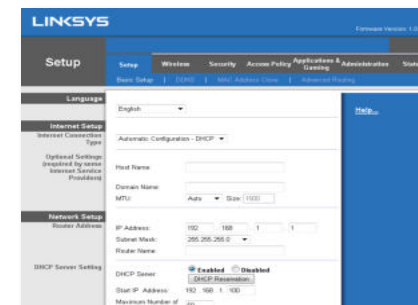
LINKSYS

Firmware Version: 1.0

Setup

Setup Wireless Security Access Policy Applications & Gaming Administration Status

Basic Setup | DDNS | MAC Address Clone | Advanced Routing

Language

English

Help...

Internet Setup

Internet Connection Type

Automatic Configuration - DHCP

Optional Settings (required by some Internet Service Providers)

Host Name:

Domain Name:

MTU: Auto Size: 1500

Network Setup

Router Address

IP Address: 192 . 168 . 1 . 1

Subnet Mask: 255.255.255.0

Router Name:

DHCP Server Setting

DHCP Server: Enabled Disabled

DHCP Reservation

Start IP Address: 192 . 168 . 1 . 100

Maximum Number of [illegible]